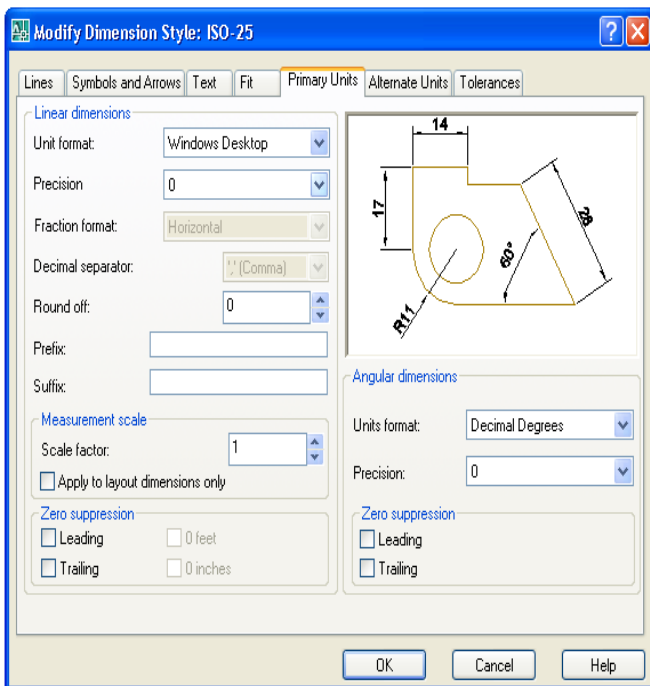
Modify Dimension Style: ISO-25

Lines | Symbols and Arrows | Text | Fit | Primary Units | Alternate Units | Tolerances

Linear dimensions

Unit format: Windows Desktop

Precision 0

Fraction format: Horizontal

Decimal separator: ',' (Comma)

Round off: 0

Prefix:

Suffix:

Measurement scale

Scale factor: 1

Apply to layout dimensions only

Zero suppression

Leading

0 feet

Trailing

0 inches

14

17

28

60°

R11

Angular dimensions

Units format: Decimal Degrees

Precision: 0

Zero suppression

Leading

Trailing

OK

Cancel

Help